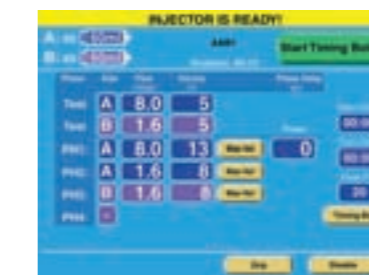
INJECTOR IS READY!

A: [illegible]

B: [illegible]

ARF

Start Timing Bol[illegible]

| Phase | Side | Flow | Volume | Phase Delay |
|---|---|---|---|---|
| Test | A | 8.0 | 5 | |
| Test | B | 1.6 | 5 | |
| PH1 | A | 8.0 | 13 | |
| PH2 | A | 1.6 | 8 | |
| PH3 | B | 1.6 | 8 | |
| PH4 | | | | |

0

00:00

00:00

20

Timing Bo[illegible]